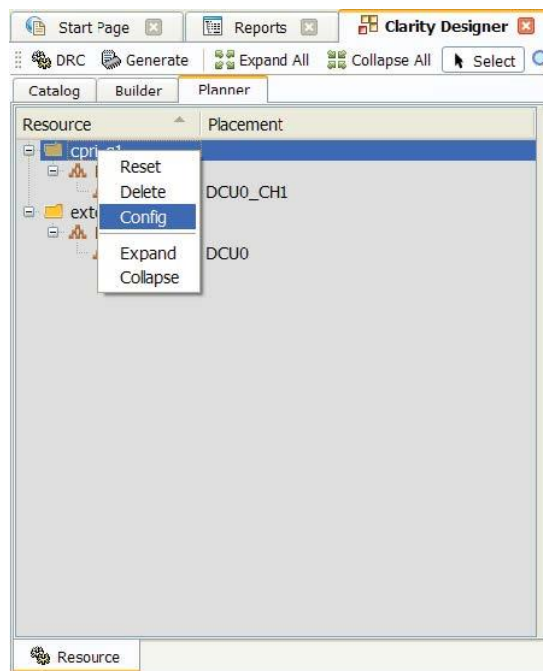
Start Page | Reports | Clarity Designer

DRC | Generate | Expand All | Collapse All | Select

Catalog | Builder | Planner

| Resource | Placement |
|---|---|
| cpri_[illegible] | |
| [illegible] | |
| | DCU0_CH1 |
| ext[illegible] | |
| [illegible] | |
| | DCU0 |

Reset
Delete
Config
Expand
Collapse

Resource